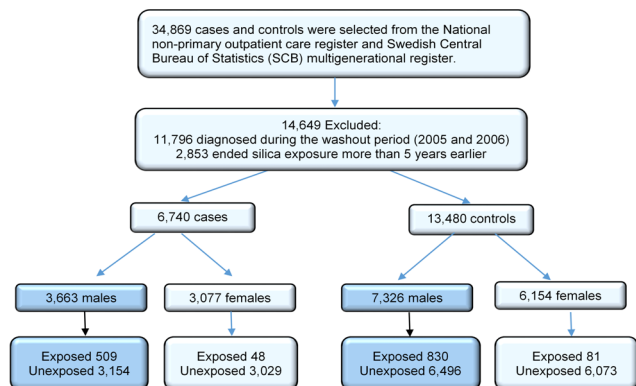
34,869 cases and controls were selected from the National non-primary outpatient care register and Swedish Central Bureau of Statistics (SCB) multigenerational register.

14,649 Excluded:
11,796 diagnosed during the washout period (2005 and 2006)
2,853 ended silica exposure more than 5 years earlier

6,740 cases

13,480 controls

3,663 males

3,077 females

7,326 males

6,154 females

Exposed 509
Unexposed 3,154

Exposed 48
Unexposed 3,029

Exposed 830
Unexposed 6,496

Exposed 81
Unexposed 6,073